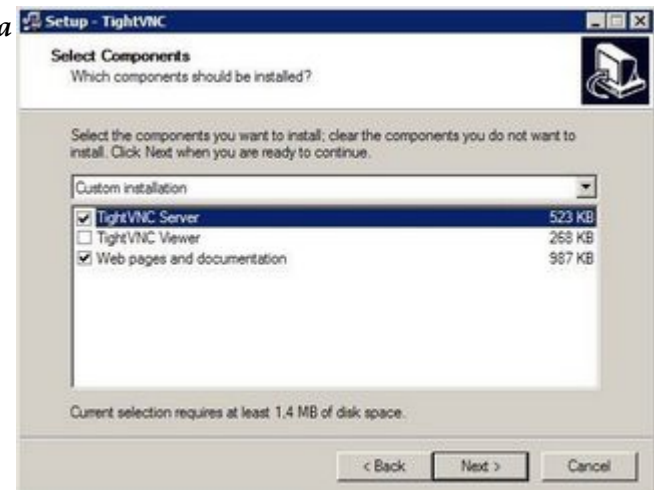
a

Setup - TightVNC

Select Components
Which components should be installed?

Select the components you want to install; clear the components you do not want to install. Click Next when you are ready to continue.

Custom installation

| | |
|---|---|
| TightVNC Server | 523 KB |
| TightVNC Viewer | 268 KB |
| Web pages and documentation | 987 KB |

Current selection requires at least 1.4 MB of disk space.

< Back | Next > | Cancel